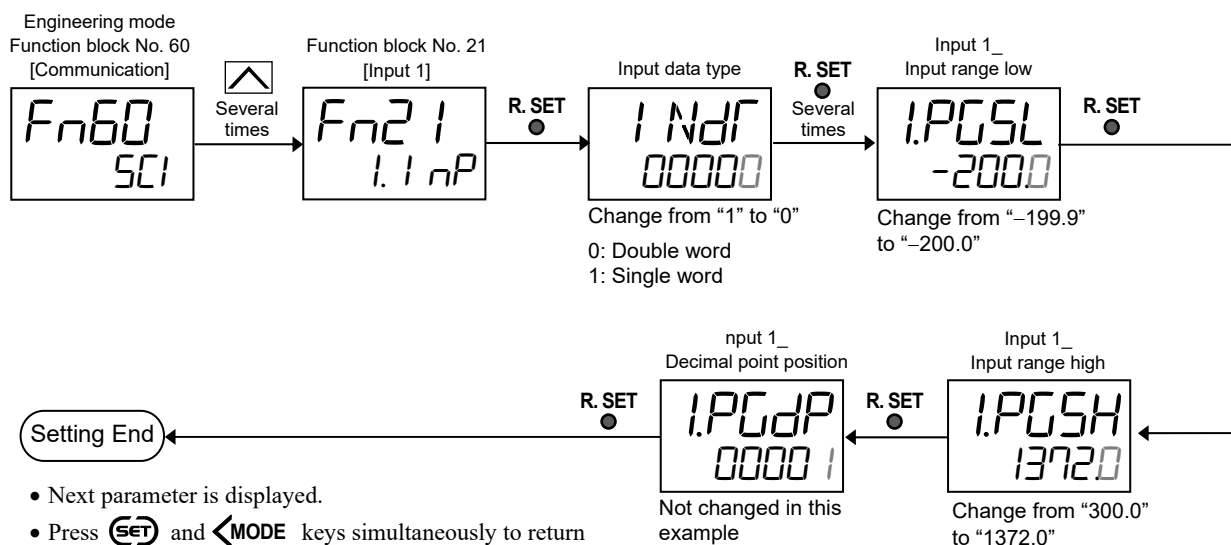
Engineering mode
Function block No. 60
[Communication]

Fn60
SCI

Several times

Function block No. 21
[Input 1]

Fn21
1.InP

R. SET

Input data type

INdГ
00000

Change from “1” to “0”

0: Double word
1: Single word

R. SET
Several times

Input 1_
Input range low

1.PGSL
-200.0

Change from “−199.9” to “−200.0”

R. SET

Input 1_
Input range high

1.PGSH
1372.0

Change from “300.0” to “1372.0”

R. SET

nput 1_
Decimal point position

1.PGdP
00001

Not changed in this example

R. SET

Setting End

• Next parameter is displayed.
• Press SET and <MODE keys simultaneously to return